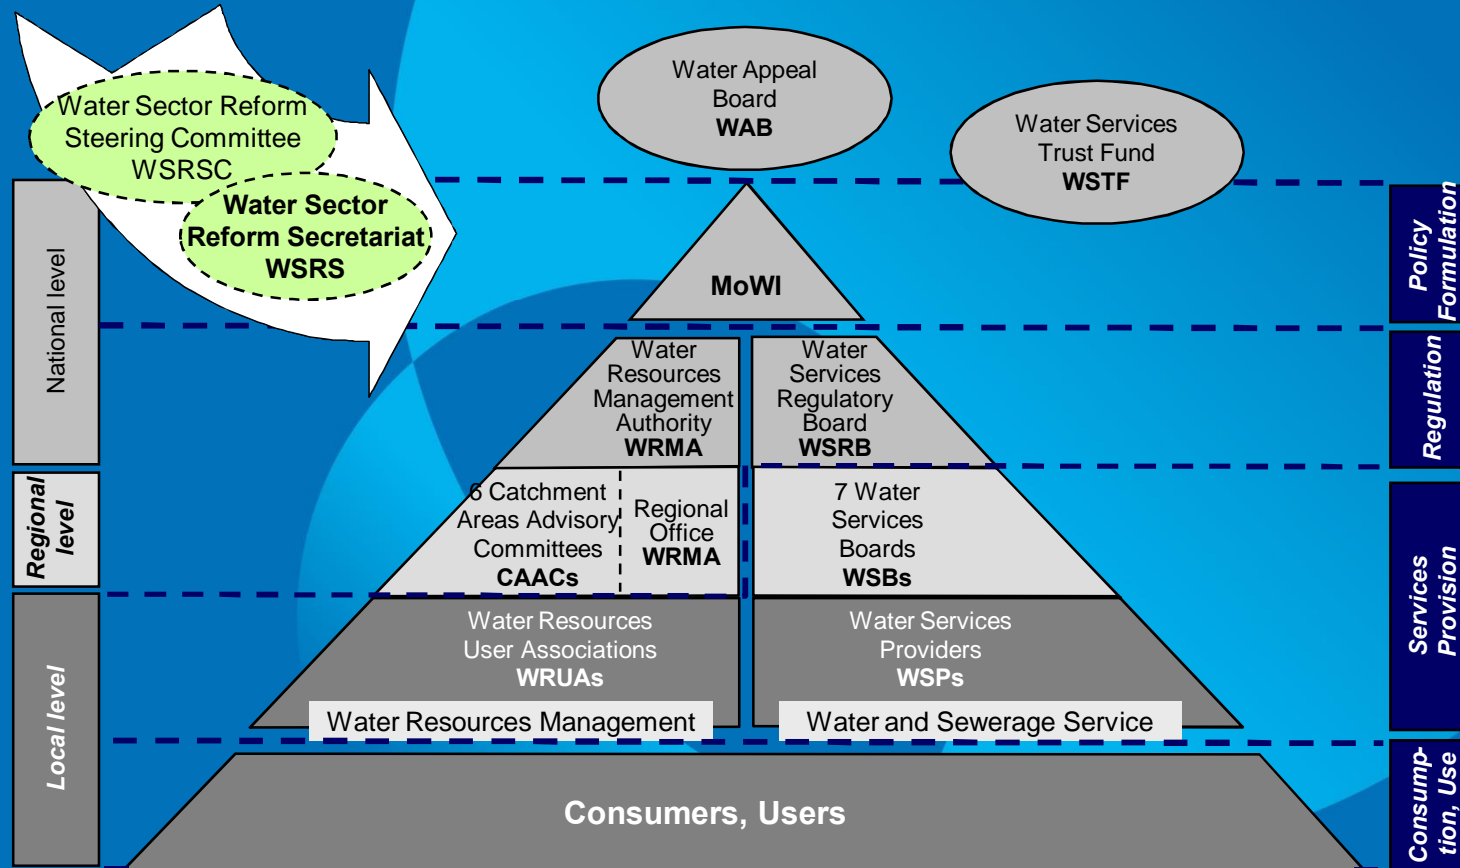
Water Sector Reform Steering Committee WSRSC

Water Sector Reform Secretariat WSRS

Water Appeal Board WAB

Water Services Trust Fund WSTF

National level

MoWI

Policy Formulation

Water Resources Management Authority WRMA

Water Services Regulatory Board WSRB

Regulation

Regional level

6 Catchment Areas Advisory Committees CAACs

Regional Office WRMA

7 Water Services Boards WSBs

Services Provision

Local level

Water Resources User Associations WRUAs

Water Services Providers WSPs

Water Resources Management

Water and Sewerage Service

Consumers, Users

Consumption, Use